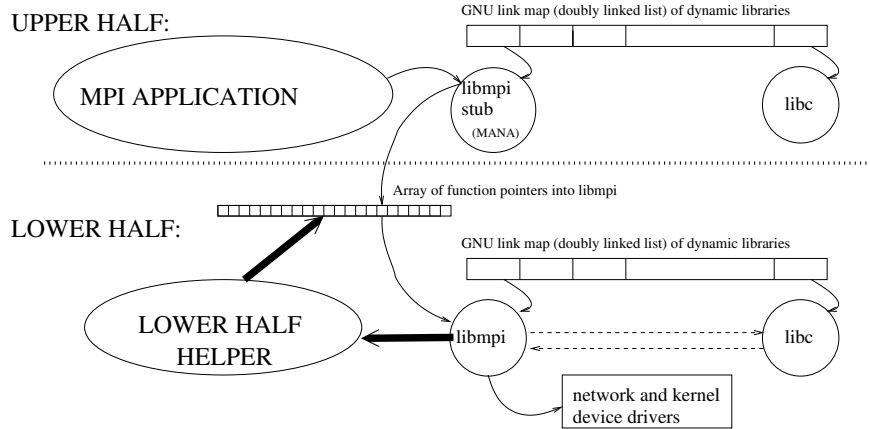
UPPER HALF:

GNU link map (doubly linked list) of dynamic libraries

MPI APPLICATION

libmpi stub (MANA)

libc

Array of function pointers into libmpi

LOWER HALF:

GNU link map (doubly linked list) of dynamic libraries

LOWER HALF HELPER

libmpi

libc

network and kernel device drivers